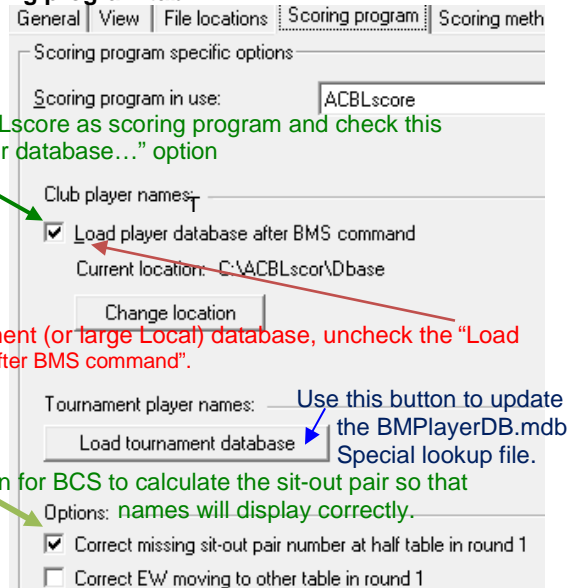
General | View | File locations | Scoring program | Scoring meth

Scoring program specific options

Scoring program in use: ACBLscore

Lscore as scoring program and check this r database…" option

Club player names:

☑ Load player database after BMS command

Current location: C:\ACBLscor\Dbase

Change location

nent (or large Local) database, uncheck the "Load fter BMS command".

Tournament player names:

Load tournament database

Use this button to update the BMPlayerDB.mdb Special lookup file.

n for BCS to calculate the sit-out pair so that names will display correctly.

Options:

☑ Correct missing sit-out pair number at half table in round 1

☐ Correct EW moving to other table in round 1